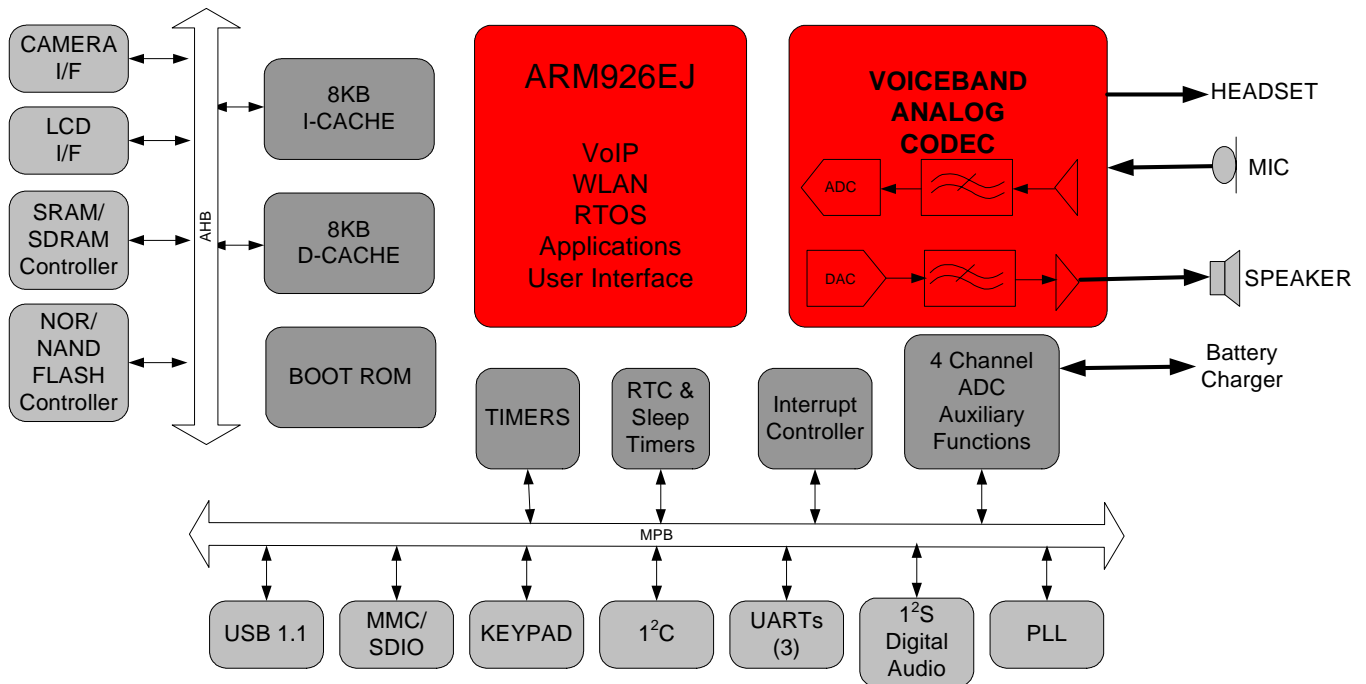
CAMERA I/F

LCD I/F

SRAM/ SDRAM Controller

NOR/ NAND FLASH Controller

AHB

8KB I-CACHE

8KB D-CACHE

BOOT ROM

ARM926EJ

VoIP
WLAN
RTOS
Applications
User Interface

VOICEBAND ANALOG CODEC

ADC

DAC

HEADSET

MIC

SPEAKER

4 Channel ADC Auxiliary Functions

Battery Charger

TIMERS

RTC & Sleep Timers

Interrupt Controller

MPB

USB 1.1

MMC/ SDIO

KEYPAD

$1^2$C

UARTs (3)

$1^2$S Digital Audio

PLL